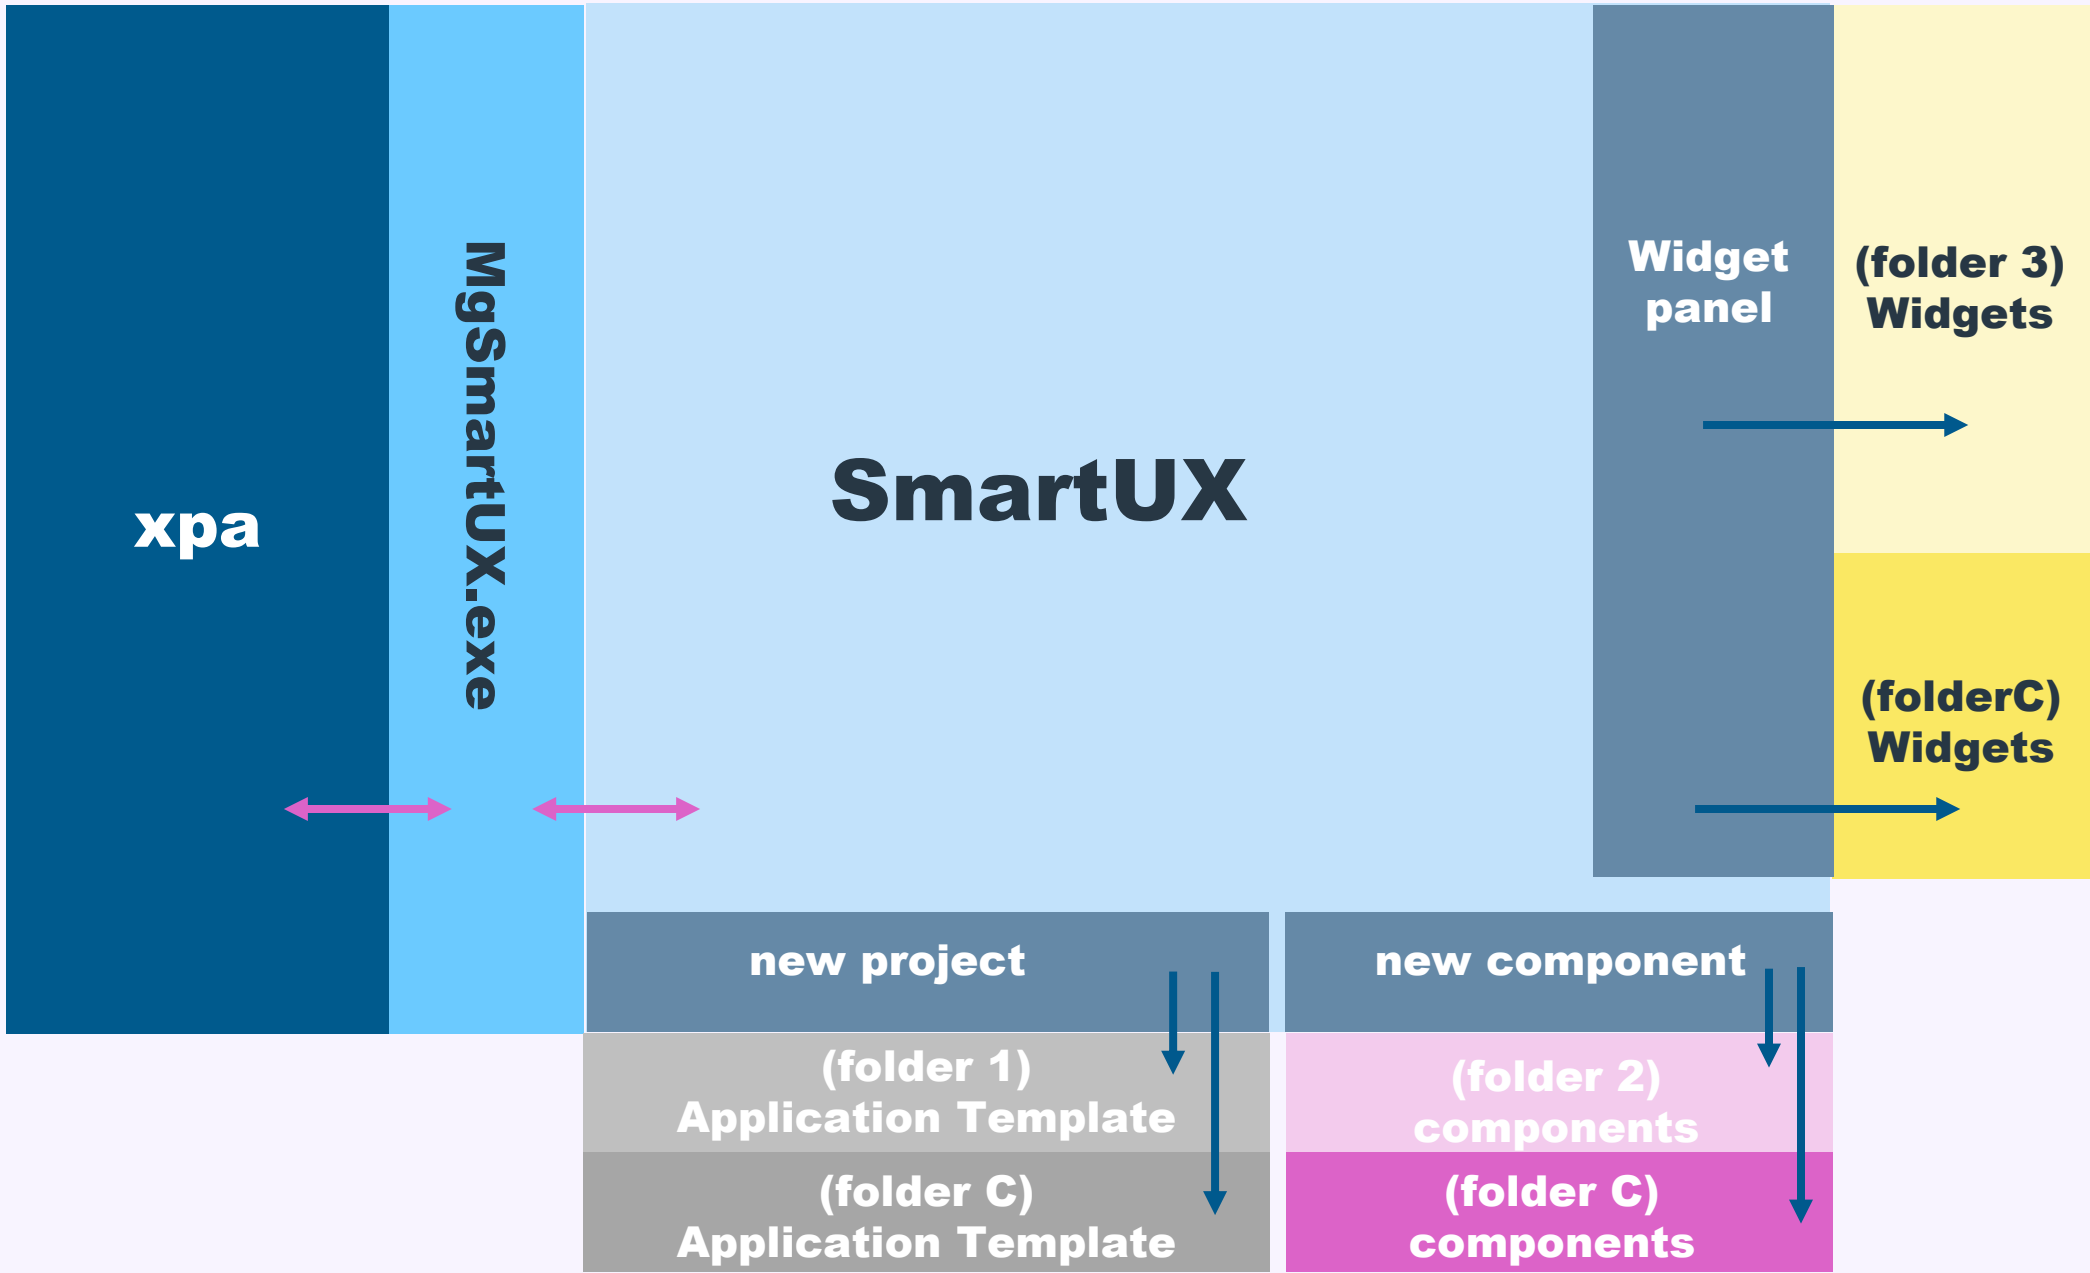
xpa

MgSmartUX.exe

SmartUX

Widget panel

(folder 3) Widgets

(folderC) Widgets

new project

(folder 1) Application Template

(folder C) Application Template

new component

(folder 2) components

(folder C) components